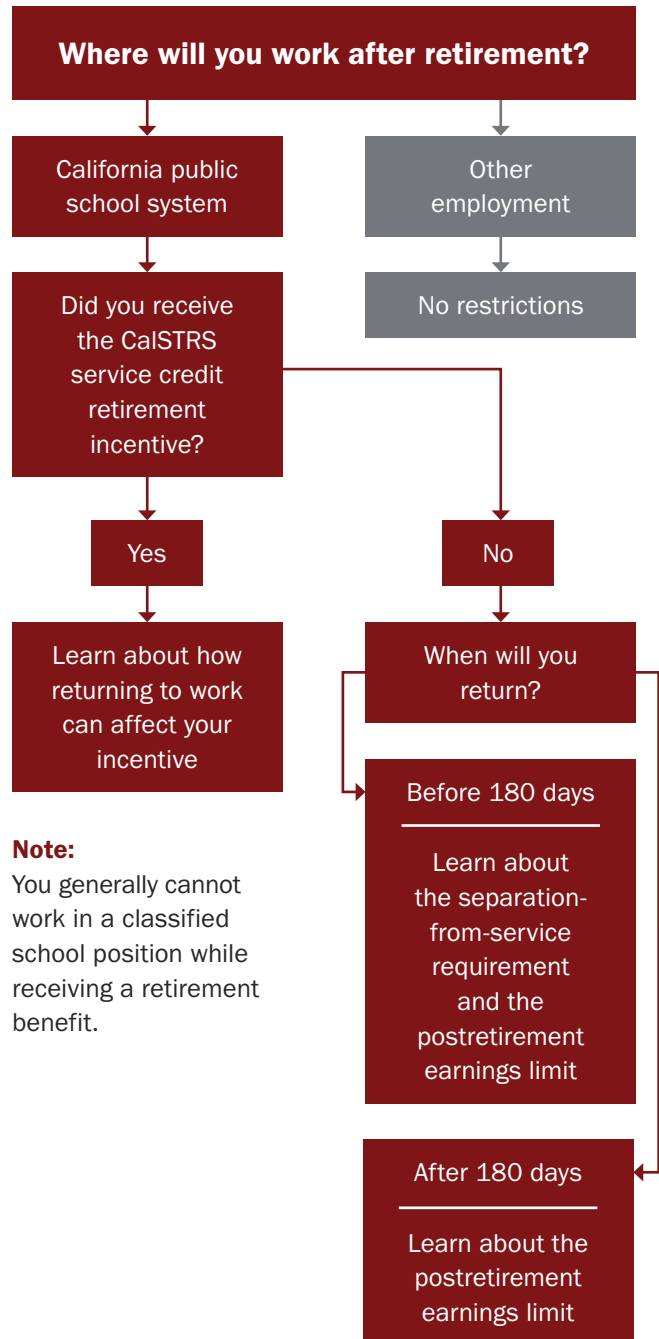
Where will you work after retirement?

California public school system

Other employment

No restrictions

Did you receive the CalSTRS service credit retirement incentive?

Yes

No

Learn about how returning to work can affect your incentive

When will you return?

Before 180 days

Learn about the separation-from-service requirement and the postretirement earnings limit

After 180 days

Learn about the postretirement earnings limit

Note:
You generally cannot work in a classified school position while receiving a retirement benefit.